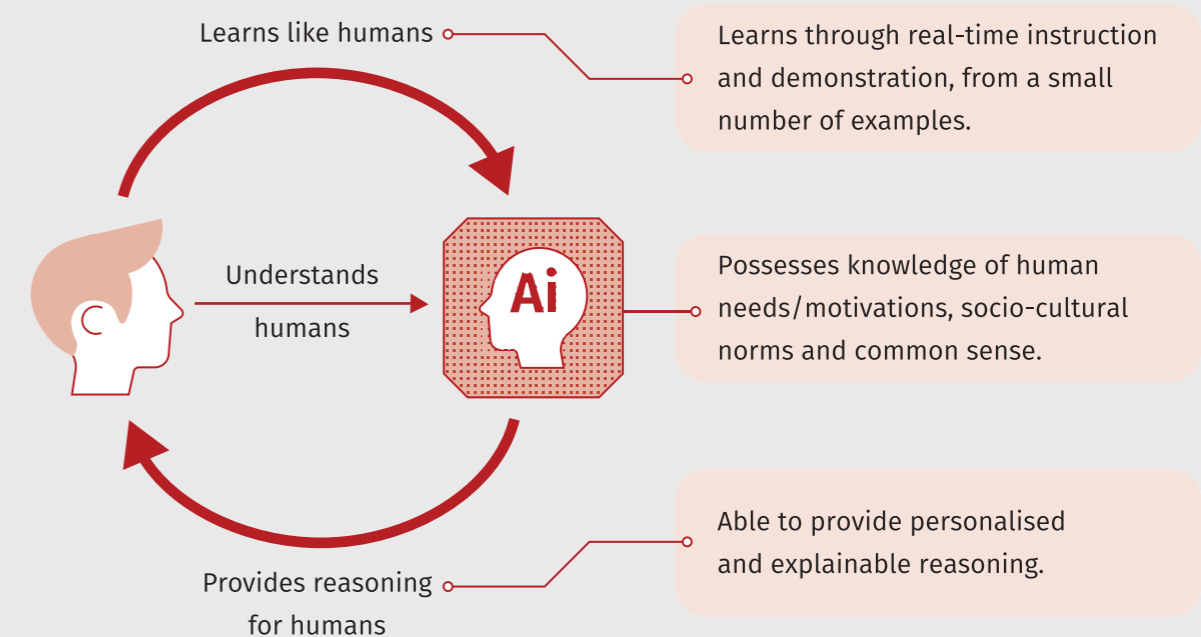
Learns like humans

Learns through real-time instruction and demonstration, from a small number of examples.

Understands humans

Ai

Possesses knowledge of human needs/motivations, socio-cultural norms and common sense.

Able to provide personalised and explainable reasoning.

Provides reasoning for humans